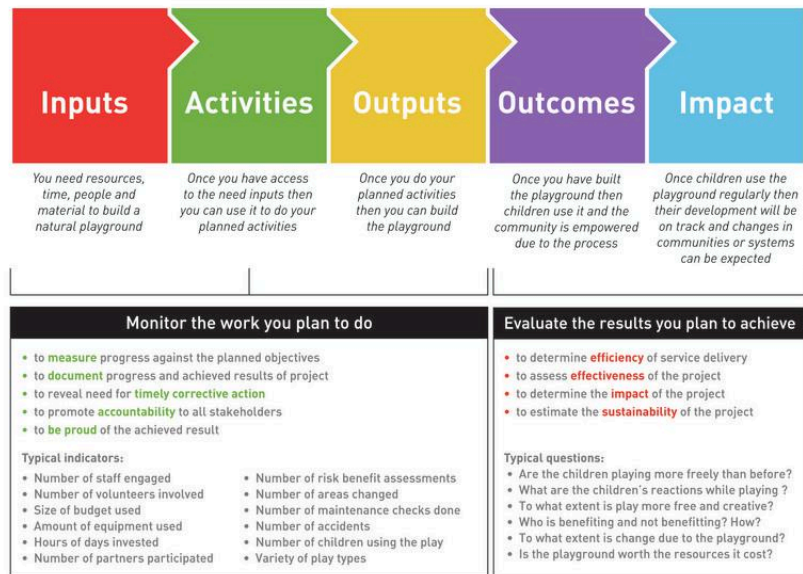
Inputs

You need resources, time, people and material to build a natural playground

Activities

Once you have access to the need inputs then you can use it to do your planned activities

Outputs

Once you do your planned activities then you can build the playground

Outcomes

Once you have built the playground then children use it and the community is empowered due to the process

Impact

Once children use the playground regularly then their development will be on track and changes in communities or systems can be expected

Monitor the work you plan to do

• to measure progress against the planned objectives
• to document progress and achieved results of project
• to reveal need for timely corrective action
• to promote accountability to all stakeholders
• to be proud of the achieved result

Typical indicators:
• Number of staff engaged
• Number of volunteers involved
• Size of budget used
• Amount of equipment used
• Hours of days invested
• Number of partners participated

• Number of risk benefit assessments
• Number of areas changed
• Number of maintenance checks done
• Number of accidents
• Number of children using the play
• Variety of play types

Evaluate the results you plan to achieve

• to determine efficiency of service delivery
• to assess effectiveness of the project
• to determine the impact of the project
• to estimate the sustainability of the project

Typical questions:
• Are the children playing more freely than before?
• What are the children's reactions while playing ?
• To what extent is play more free and creative?
• Who is benefiting and not benefitting? How?
• To what extent is change due to the playground?
• Is the playground worth the resources it cost?